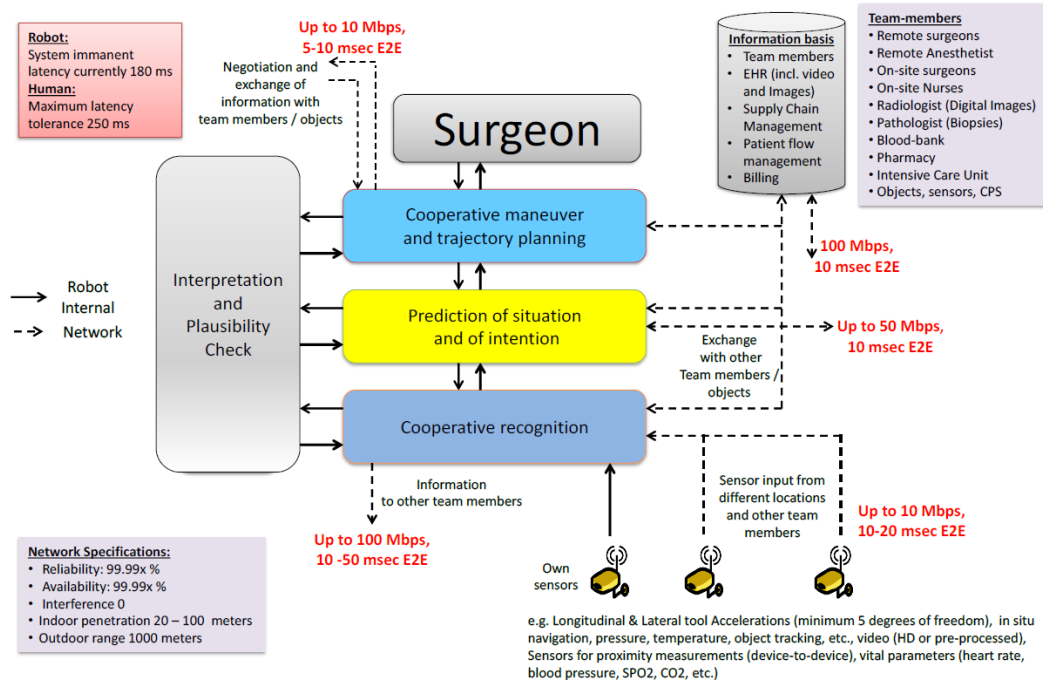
Robot:
System immanent latency currently 180 ms
Human:
Maximum latency tolerance 250 ms

Negotiation and exchange of information with team members / objects

Up to 10 Mbps,
5-10 msec E2E

Surgeon

Information basis
• Team members
• EHR (incl. video and Images)
• Supply Chain Management
• Patient flow management
• Billing

Team-members
• Remote surgeons
• Remote Anesthetist
• On-site surgeons
• On-site Nurses
• Radiologist (Digital Images)
• Pathologist (Biopsies)
• Blood-bank
• Pharmacy
• Intensive Care Unit
• Objects, sensors, CPS

Interpretation and Plausibility Check

Cooperative maneuver and trajectory planning

100 Mbps,
10 msec E2E

Robot Internal
Network

Prediction of situation and of intention

Up to 50 Mbps,
10 msec E2E

Exchange with other Team members / objects

Cooperative recognition

Information to other team members

Sensor input from different locations and other team members

Up to 100 Mbps,
10 -50 msec E2E

Up to 10 Mbps,
10-20 msec E2E

Network Specifications:
• Reliability: 99.99x %
• Availability: 99.99x %
• Interference 0
• Indoor penetration 20 – 100 meters
• Outdoor range 1000 meters

Own sensors

e.g. Longitudinal & Lateral tool Accelerations (minimum 5 degrees of freedom), in situ navigation, pressure, temperature, object tracking, etc., video (HD or pre-processed), Sensors for proximity measurements (device-to-device), vital parameters (heart rate, blood pressure, SPO2, CO2, etc.)